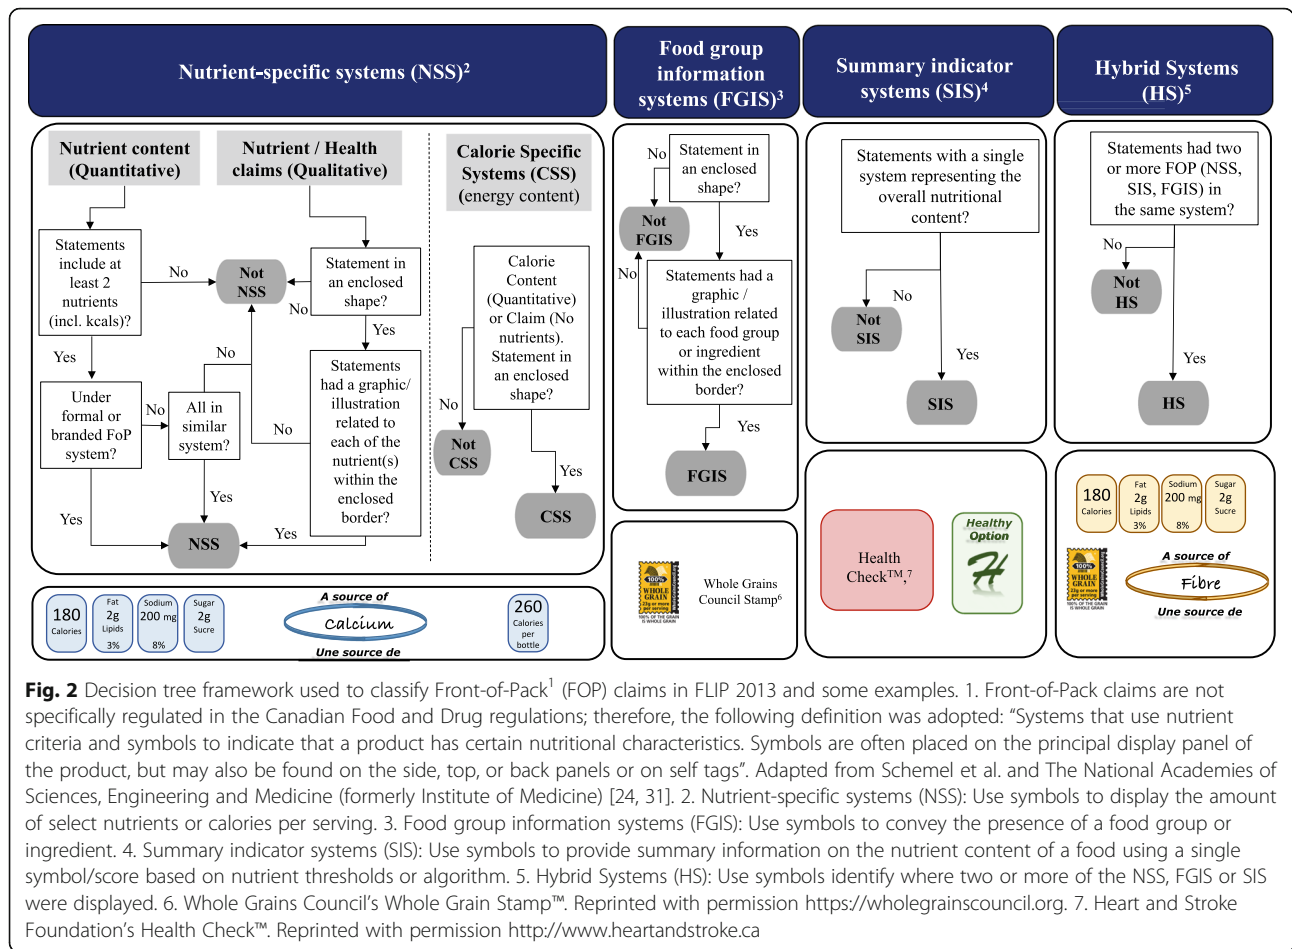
Nutrient-specific systems (NSS)$^2$

Food group information systems (FGIS)$^3$

Summary indicator systems (SIS)$^4$

Hybrid Systems (HS)$^5$

Nutrient content (Quantitative)

Nutrient / Health claims (Qualitative)

Calorie Specific Systems (CSS) (energy content)

Statements include at least 2 nutrients (incl. kcals)?

No

Not NSS

Statement in an enclosed shape?

No

Yes

Yes

No

Under formal or branded FoP system?

No

All in similar system?

No

Statements had a graphic/ illustration related to each of the nutrient(s) within the enclosed border?

Yes

Yes

Yes

NSS

Calorie Content (Quantitative) or Claim (No nutrients). Statement in an enclosed shape?

No

Not CSS

Yes

CSS

No

Statement in an enclosed shape?

Not FGIS

Yes

No

Statements had a graphic / illustration related to each food group or ingredient within the enclosed border?

Yes

FGIS

Statements with a single system representing the overall nutritional content?

No

Not SIS

Yes

SIS

Statements had two or more FOP (NSS, SIS, FGIS) in the same system?

No

Not HS

Yes

HS

180 Calories | Fat 2g Lipids 3% | Sodium 200 mg 8% | Sugar 2g Sucre

A source of Calcium Une source de

260 Calories per bottle

100% WHOLE GRAIN 23g or more per serving

Whole Grains Council Stamp$^6$

Health Check$^{TM,7}$

Healthy Option

180 Calories | Fat 2g Lipids 3% | Sodium 200 mg 8% | Sugar 2g Sucre

100% WHOLE GRAIN

A source of Fibre Une source de

**Fig. 2** Decision tree framework used to classify Front-of-Pack$^1$ (FOP) claims in FLIP 2013 and some examples. 1. Front-of-Pack claims are not specifically regulated in the Canadian Food and Drug regulations; therefore, the following definition was adopted: “Systems that use nutrient criteria and symbols to indicate that a product has certain nutritional characteristics. Symbols are often placed on the principal display panel of the product, but may also be found on the side, top, or back panels or on self tags”. Adapted from Schemel et al. and The National Academies of Sciences, Engineering and Medicine (formerly Institute of Medicine) [24, 31]. 2. Nutrient-specific systems (NSS): Use symbols to display the amount of select nutrients or calories per serving. 3. Food group information systems (FGIS): Use symbols to convey the presence of a food group or ingredient. 4. Summary indicator systems (SIS): Use symbols to provide summary information on the nutrient content of a food using a single symbol/score based on nutrient thresholds or algorithm. 5. Hybrid Systems (HS): Use symbols identify where two or more of the NSS, FGIS or SIS were displayed. 6. Whole Grains Council’s Whole Grain Stamp™. Reprinted with permission https://wholegrainscouncil.org. 7. Heart and Stroke Foundation’s Health Check™. Reprinted with permission http://www.heartandstroke.ca